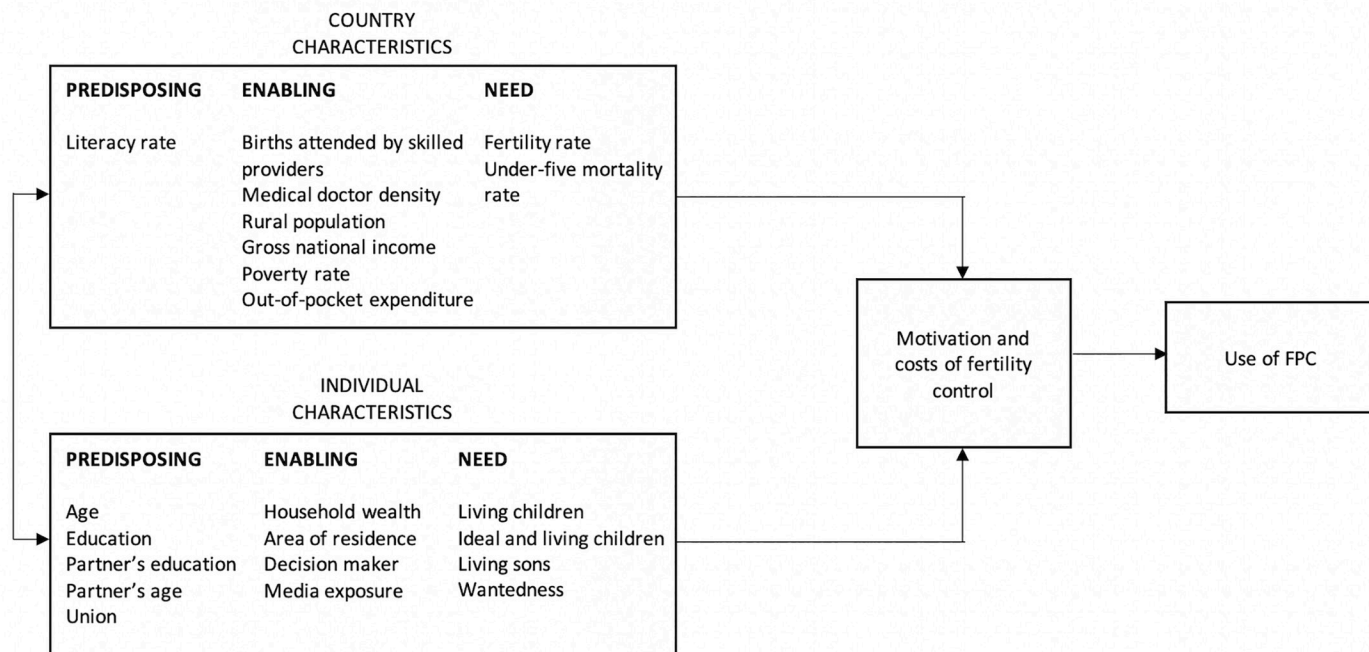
COUNTRY CHARACTERISTICS

| PREDISPOSING | ENABLING | NEED |
|---|---|---|
| Literacy rate | Births attended by skilled providers<br>Medical doctor density<br>Rural population<br>Gross national income<br>Poverty rate<br>Out-of-pocket expenditure | Fertility rate<br>Under-five mortality rate |

INDIVIDUAL CHARACTERISTICS

| PREDISPOSING | ENABLING | NEED |
|---|---|---|
| Age<br>Education<br>Partner's education<br>Partner's age<br>Union | Household wealth<br>Area of residence<br>Decision maker<br>Media exposure | Living children<br>Ideal and living children<br>Living sons<br>Wantedness |

Motivation and costs of fertility control

Use of FPC